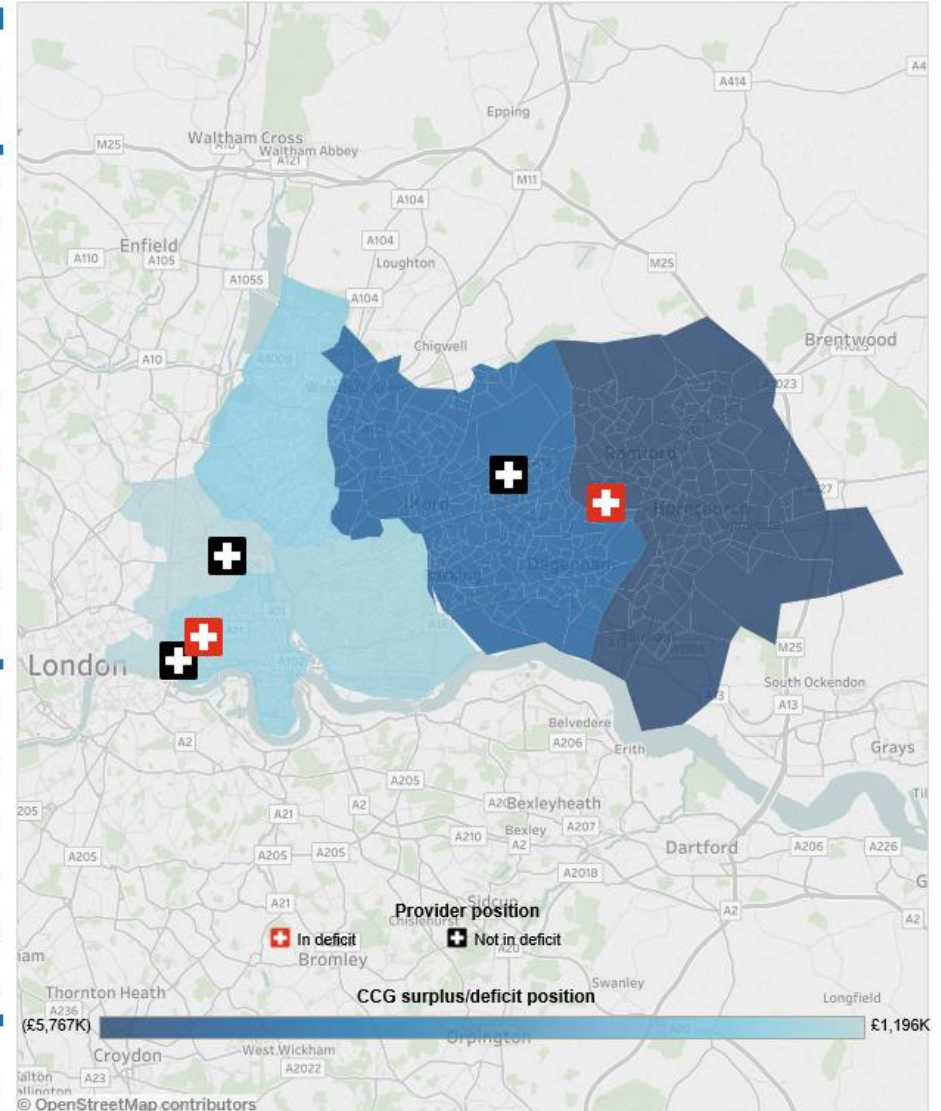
A414
A4
Epping
M25
Waltham Cross
Waltham Abbey
A121
M11
A104
Enfield
A110
A105
A104
Loughton
M25
A1055
A104
Chigwell
Brentwood
A10
Romford
Ilford
Hornchurch
Barking
Dagenham
London
M25
South Ockendon
A13
Belvedere
A206
Erith
Grays
A2
A205
A2
A206
Bexleyheath
205
A21
Bexley
A207
A210
A2
Dartford
A206
A226
A205
A205
A205
A2018
Sidcup
A2
A2
A21
Provider position
Chislehurst
In deficit
Not in deficit
Bromley
A20
Swanley
Thornton Heath
CCG surplus/deficit position
Longfield
A236
(£5,767K)
£1,196K
Orpington
Croydon
West Wickham
A2022
A23
© OpenStreetMap contributors